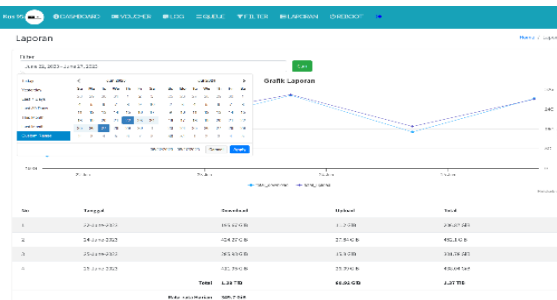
DASHBOARD VOUCHER LOG QUEUE FILTER LAPORAN CHECKOUT

Laporan

Home / Laporan

Filter

June 22, 2023 - June 27, 2023

Today
Yesterday
Last 7 Days
Last 30 Days
This Month
Last Month
Custom Range

Cancel Apply

Grafik Laporan

| No | Tanggal | Download | Upload | Total |
|---|---|---|---|---|
| 1 | 22 June 2023 | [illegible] GB | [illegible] GB | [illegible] GB |
| 2 | 24 June 2023 | 404.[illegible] GB | 57.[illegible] GB | 462.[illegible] GB |
| 3 | 25 June 2023 | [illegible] GB | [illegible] GB | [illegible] GB |
| 4 | 26 June 2023 | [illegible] GB | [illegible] GB | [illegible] GB |
| | Total | 1.38 TB | 66.93 GB | 1.37 TB |